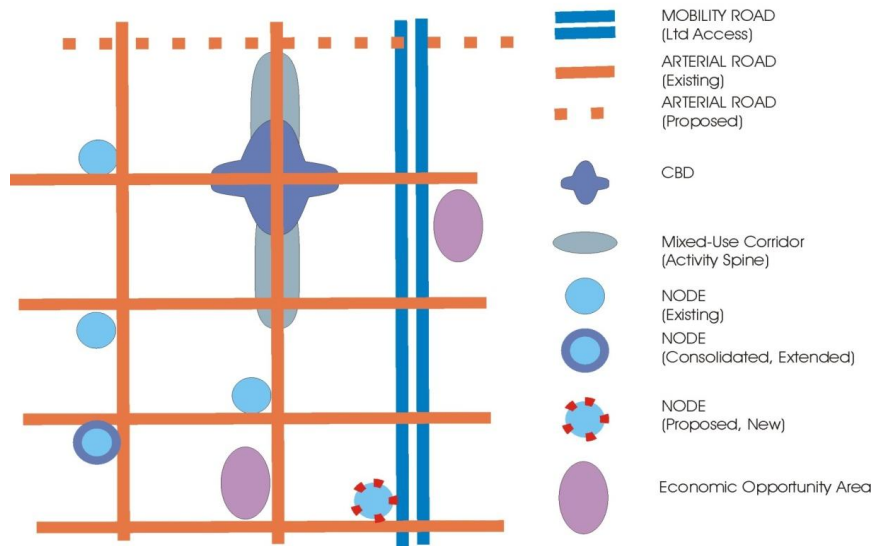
MOBILITY ROAD
(Ltd Access)

ARTERIAL ROAD
(Existing)

ARTERIAL ROAD
(Proposed)

CBD

Mixed-Use Corridor
(Activity Spine)

NODE
(Existing)

NODE
(Consolidated, Extended)

NODE
(Proposed, New)

Economic Opportunity Area